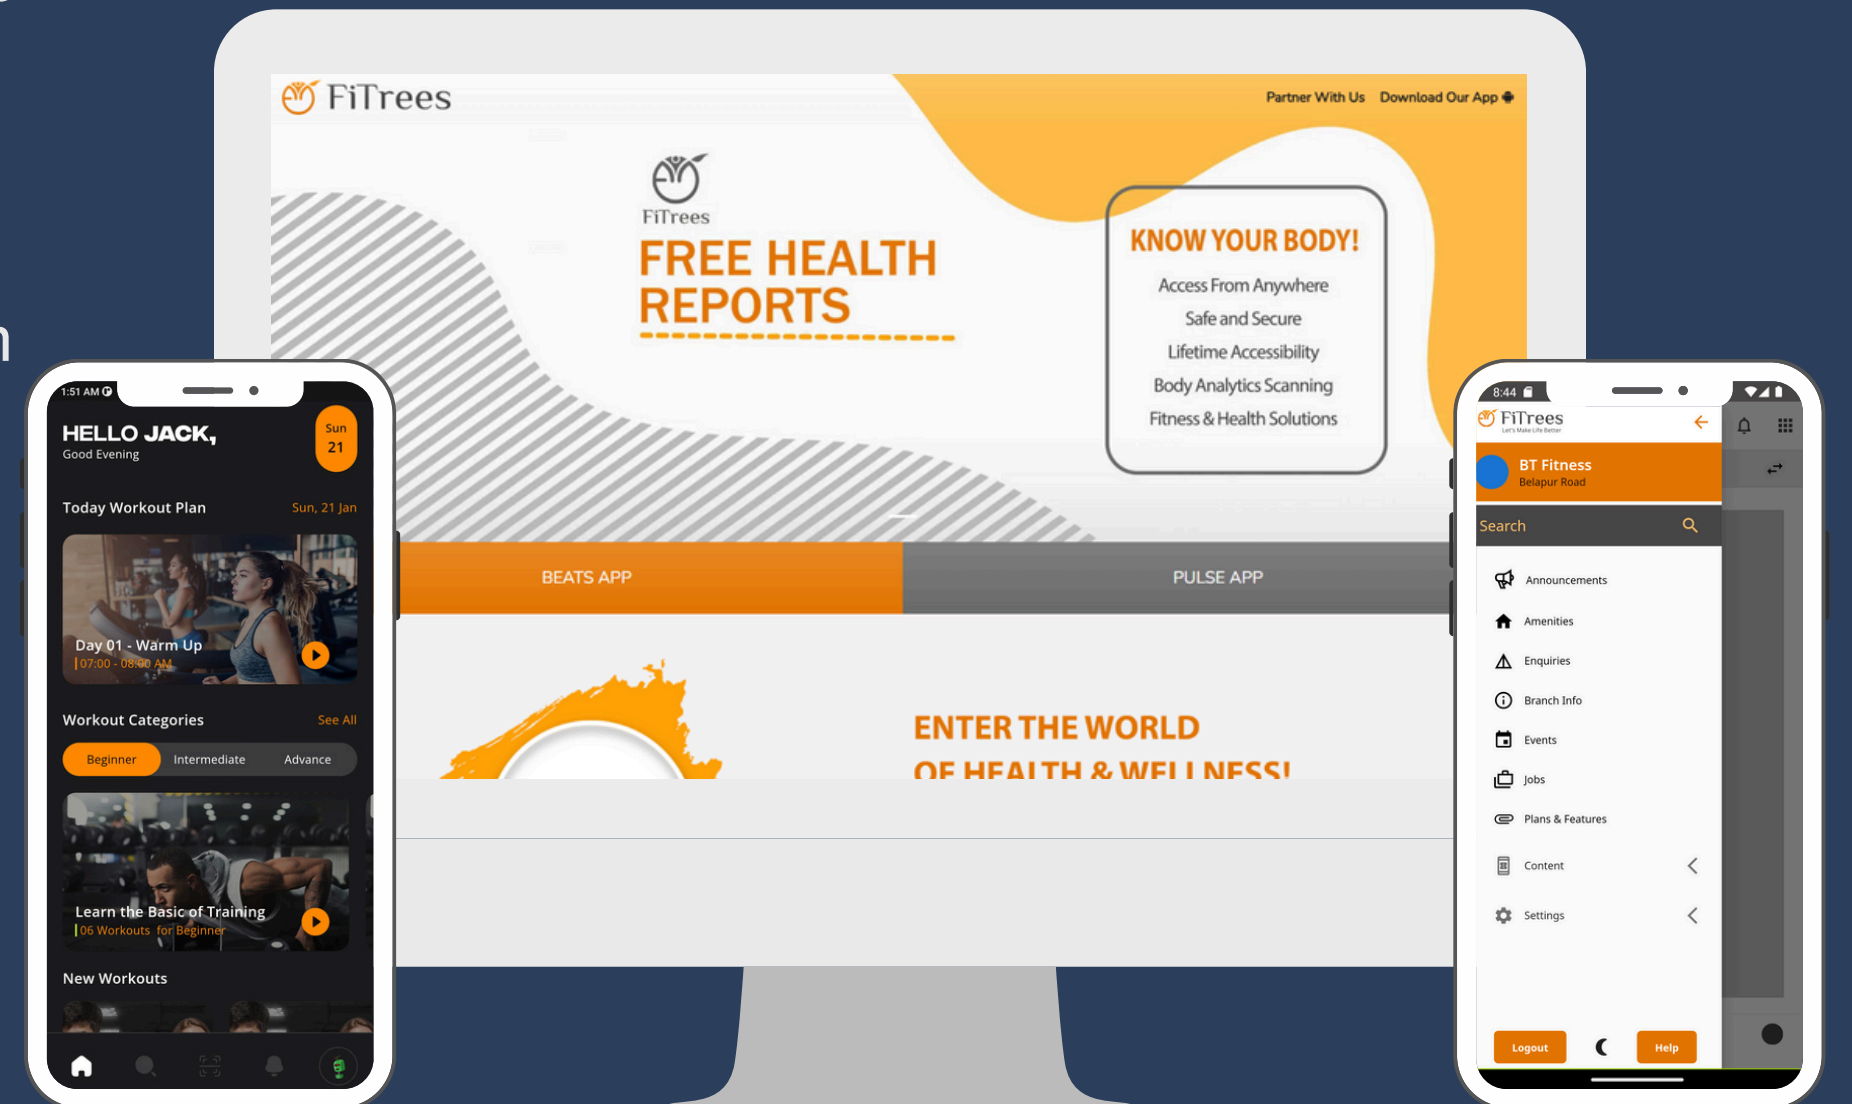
FiTrees

Partner With Us Download Our App

FiTrees

FREE HEALTH REPORTS

KNOW YOUR BODY!

Access From Anywhere

Safe and Secure

Lifetime Accessibility

Body Analytics Scanning

Fitness & Health Solutions

BEATS APP

PULSE APP

ENTER THE WORLD OF HEALTH & WELLNESS!

1:51 AM

HELLO JACK,

Good Evening

Sun 21

Today Workout Plan

Sun, 21 Jan

Day 01 - Warm Up

07:00 - 08:00 AM

Workout Categories

See All

Beginner

Intermediate

Advance

Learn the Basic of Training

06 Workouts for Beginner

New Workouts

8:44

FiTrees

Let's Make Life Better

BT Fitness

Belapur Road

Search

Announcements

Amenities

Enquiries

Branch Info

Events

Jobs

Plans & Features

Content

Settings

Logout

Help